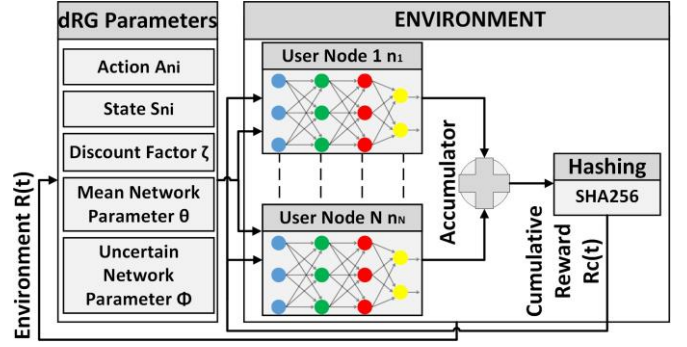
dRG Parameters

Action Ani

State Sni

Discount Factor ζ

Mean Network Parameter θ

Uncertain Network Parameter Φ

ENVIRONMENT

User Node 1 n1

User Node N nN

Accumulator

Hashing

SHA256

Cumulative Reward Rc(t)

Environment R(t)